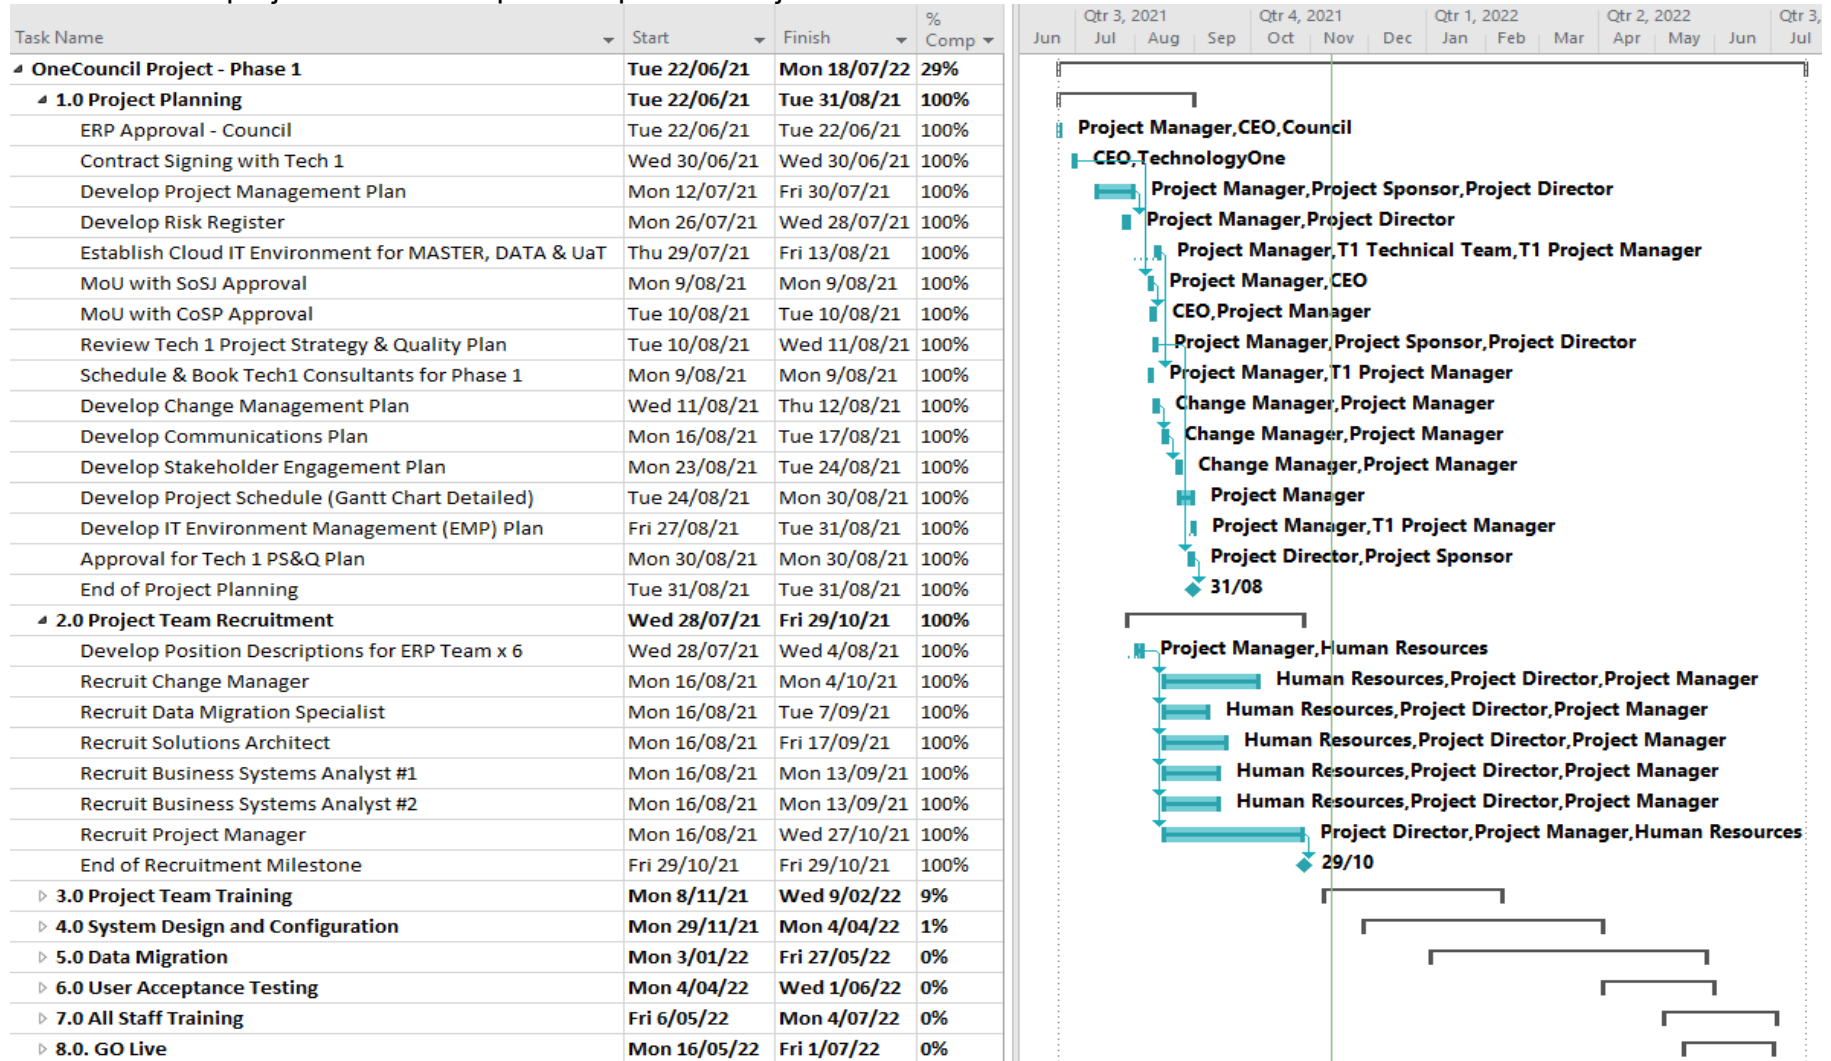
| Task Name | Start | Finish | % Comp |
|---|---|---|---|
| OneCouncil Project - Phase 1 | Tue 22/06/21 | Mon 18/07/22 | 29% |
| 1.0 Project Planning | Tue 22/06/21 | Tue 31/08/21 | 100% |
| ERP Approval - Council | Tue 22/06/21 | Tue 22/06/21 | 100% |
| Contract Signing with Tech 1 | Wed 30/06/21 | Wed 30/06/21 | 100% |
| Develop Project Management Plan | Mon 12/07/21 | Fri 30/07/21 | 100% |
| Develop Risk Register | Mon 26/07/21 | Wed 28/07/21 | 100% |
| Establish Cloud IT Environment for MASTER, DATA & UaT | Thu 29/07/21 | Fri 13/08/21 | 100% |
| MoU with SoSJ Approval | Mon 9/08/21 | Mon 9/08/21 | 100% |
| MoU with CoSP Approval | Tue 10/08/21 | Tue 10/08/21 | 100% |
| Review Tech 1 Project Strategy & Quality Plan | Tue 10/08/21 | Wed 11/08/21 | 100% |
| Schedule & Book Tech1 Consultants for Phase 1 | Mon 9/08/21 | Mon 9/08/21 | 100% |
| Develop Change Management Plan | Wed 11/08/21 | Thu 12/08/21 | 100% |
| Develop Communications Plan | Mon 16/08/21 | Tue 17/08/21 | 100% |
| Develop Stakeholder Engagement Plan | Mon 23/08/21 | Tue 24/08/21 | 100% |
| Develop Project Schedule (Gantt Chart Detailed) | Tue 24/08/21 | Mon 30/08/21 | 100% |
| Develop IT Environment Management (EMP) Plan | Fri 27/08/21 | Tue 31/08/21 | 100% |
| Approval for Tech 1 PS&Q Plan | Mon 30/08/21 | Mon 30/08/21 | 100% |
| End of Project Planning | Tue 31/08/21 | Tue 31/08/21 | 100% |
| 2.0 Project Team Recruitment | Wed 28/07/21 | Fri 29/10/21 | 100% |
| Develop Position Descriptions for ERP Team x 6 | Wed 28/07/21 | Wed 4/08/21 | 100% |
| Recruit Change Manager | Mon 16/08/21 | Mon 4/10/21 | 100% |
| Recruit Data Migration Specialist | Mon 16/08/21 | Tue 7/09/21 | 100% |
| Recruit Solutions Architect | Mon 16/08/21 | Fri 17/09/21 | 100% |
| Recruit Business Systems Analyst #1 | Mon 16/08/21 | Mon 13/09/21 | 100% |
| Recruit Business Systems Analyst #2 | Mon 16/08/21 | Mon 13/09/21 | 100% |
| Recruit Project Manager | Mon 16/08/21 | Wed 27/10/21 | 100% |
| End of Recruitment Milestone | Fri 29/10/21 | Fri 29/10/21 | 100% |
| 3.0 Project Team Training | Mon 8/11/21 | Wed 9/02/22 | 9% |
| 4.0 System Design and Configuration | Mon 29/11/21 | Mon 4/04/22 | 1% |
| 5.0 Data Migration | Mon 3/01/22 | Fri 27/05/22 | 0% |
| 6.0 User Acceptance Testing | Mon 4/04/22 | Wed 1/06/22 | 0% |
| 7.0 All Staff Training | Fri 6/05/22 | Mon 4/07/22 | 0% |
| 8.0. GO Live | Mon 16/05/22 | Fri 1/07/22 | 0% |

Qtr 3, 2021 Qtr 4, 2021 Qtr 1, 2022 Qtr 2, 2022 Qtr 3,
Jun Jul Aug Sep Oct Nov Dec Jan Feb Mar Apr May Jun Jul

Project Manager,CEO,Council
CEO,TechnologyOne
Project Manager,Project Sponsor,Project Director
Project Manager,Project Director
Project Manager,T1 Technical Team,T1 Project Manager
Project Manager,CEO
CEO,Project Manager
Project Manager,Project Sponsor,Project Director
Project Manager,T1 Project Manager
Change Manager,Project Manager
Change Manager,Project Manager
Change Manager,Project Manager
Project Manager
Project Manager,T1 Project Manager
Project Director,Project Sponsor
31/08
Project Manager,Human Resources
Human Resources,Project Director,Project Manager
Human Resources,Project Director,Project Manager
Human Resources,Project Director,Project Manager
Human Resources,Project Director,Project Manager
Human Resources,Project Director,Project Manager
Project Director,Project Manager,Human Resources
29/10